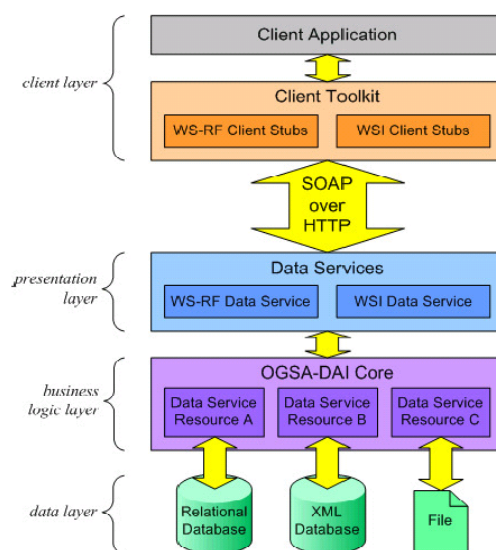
client layer

Client Application

Client Toolkit

WS-RF Client Stubs

WSI Client Stubs

SOAP over HTTP

presentation layer

Data Services

WS-RF Data Service

WSI Data Service

business logic layer

OGSA-DAI Core

Data Service Resource A

Data Service Resource B

Data Service Resource C

data layer

Relational Database

XML Database

File